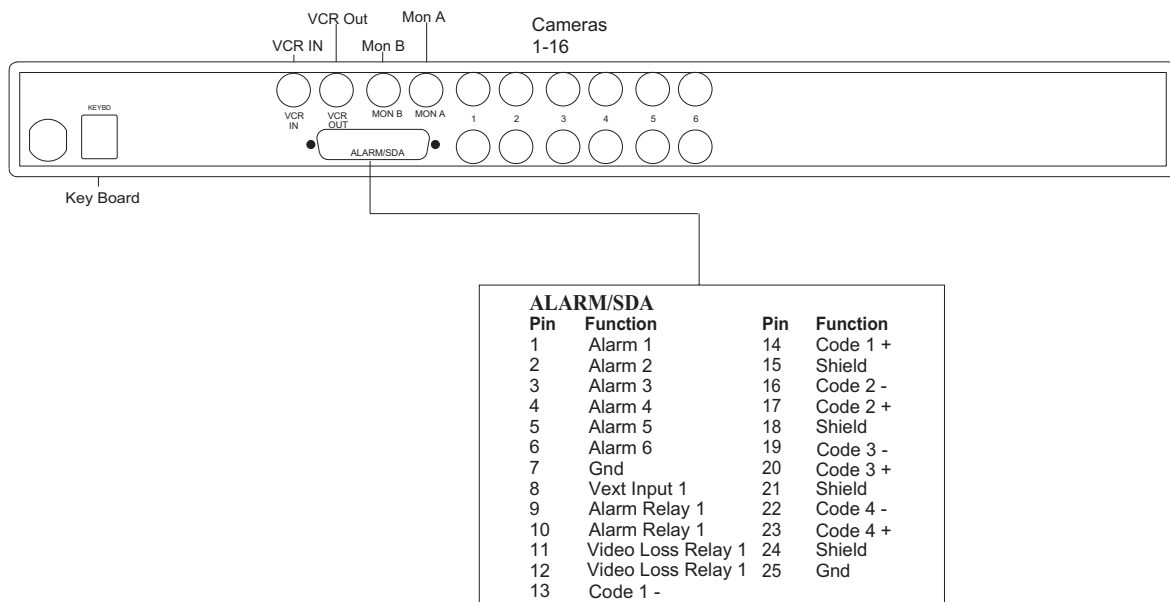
VCR Out
Mon A
Cameras
1-16
VCR IN
Mon B

KEYBD
VCR IN
VCR OUT
MON B
MON A
1
2
3
4
5
6
ALARM/SDA

Key Board

ALARM/SDA

| Pin | Function | Pin | Function |
|---|---|---|---|
| 1 | Alarm 1 | 14 | Code 1 + |
| 2 | Alarm 2 | 15 | Shield |
| 3 | Alarm 3 | 16 | Code 2 - |
| 4 | Alarm 4 | 17 | Code 2 + |
| 5 | Alarm 5 | 18 | Shield |
| 6 | Alarm 6 | 19 | Code 3 - |
| 7 | Gnd | 20 | Code 3 + |
| 8 | Vext Input 1 | 21 | Shield |
| 9 | Alarm Relay 1 | 22 | Code 4 - |
| 10 | Alarm Relay 1 | 23 | Code 4 + |
| 11 | Video Loss Relay 1 | 24 | Shield |
| 12 | Video Loss Relay 1 | 25 | Gnd |
| 13 | Code 1 - | | |